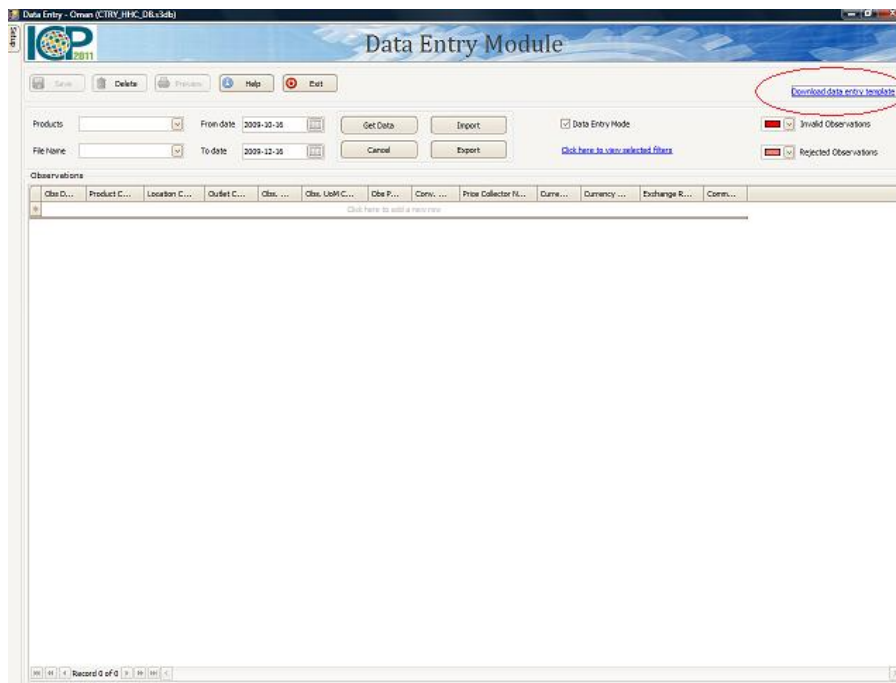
Data Entry - Oman (CTRY_HHC_DB.s3db)

Setup

ICP 2011

Data Entry Module

Save | Delete | Preview | Help | Exit

Download data entry template

Products

File Name

From date 2009-10-16

To date 2009-12-16

Get Data

Cancel

Import

Export

Data Entry Mode

Click here to view selected filters

Invalid Observations

Rejected Observations

Observations

| Obs D... | Product C... | Location C... | Outlet C... | Obs. ... | Obs. UoM C... | Obs P... | Conv. ... | Price Collector N... | Curre... | Currency ... | Exchange R... | Comm... |
|---|---|---|---|---|---|---|---|---|---|---|---|---|

Click here to add a new row

Record 0 of 0